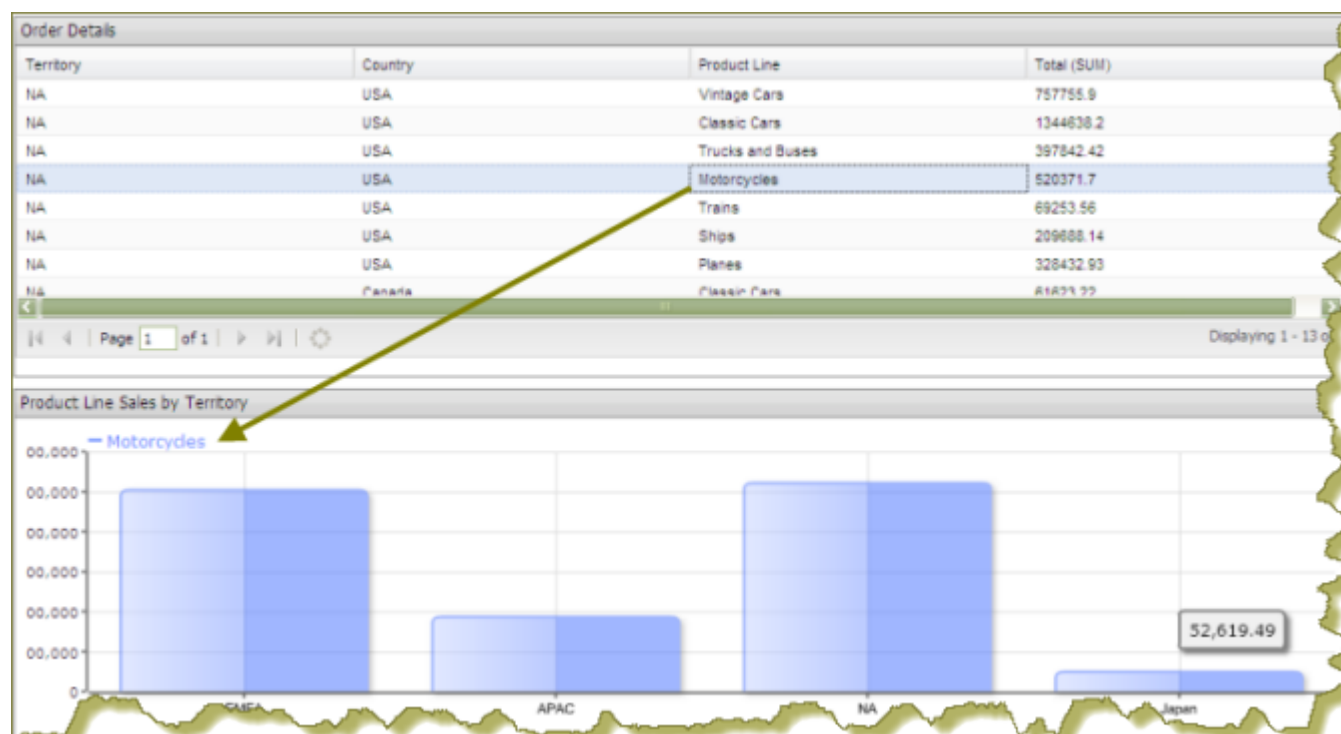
Order Details

| Territory | Country | Product Line | Total (SUM) |
|---|---|---|---|
| NA | USA | Vintage Cars | 757755.9 |
| NA | USA | Classic Cars | 1344638.2 |
| NA | USA | Trucks and Buses | 397842.42 |
| NA | USA | Motorcycles | 520371.7 |
| NA | USA | Trains | 69253.56 |
| NA | USA | Ships | 209688.14 |
| NA | USA | Planes | 328432.93 |
| NA | Canada | Classic Cars | 61623.22 |

Page 1 of 1

Displaying 1 - 13 o

Product Line Sales by Territory

Motorcycles

00,000
00,000
00,000
00,000
00,000
00,000
0

52,619.49

EMEA
APAC
NA
Japan